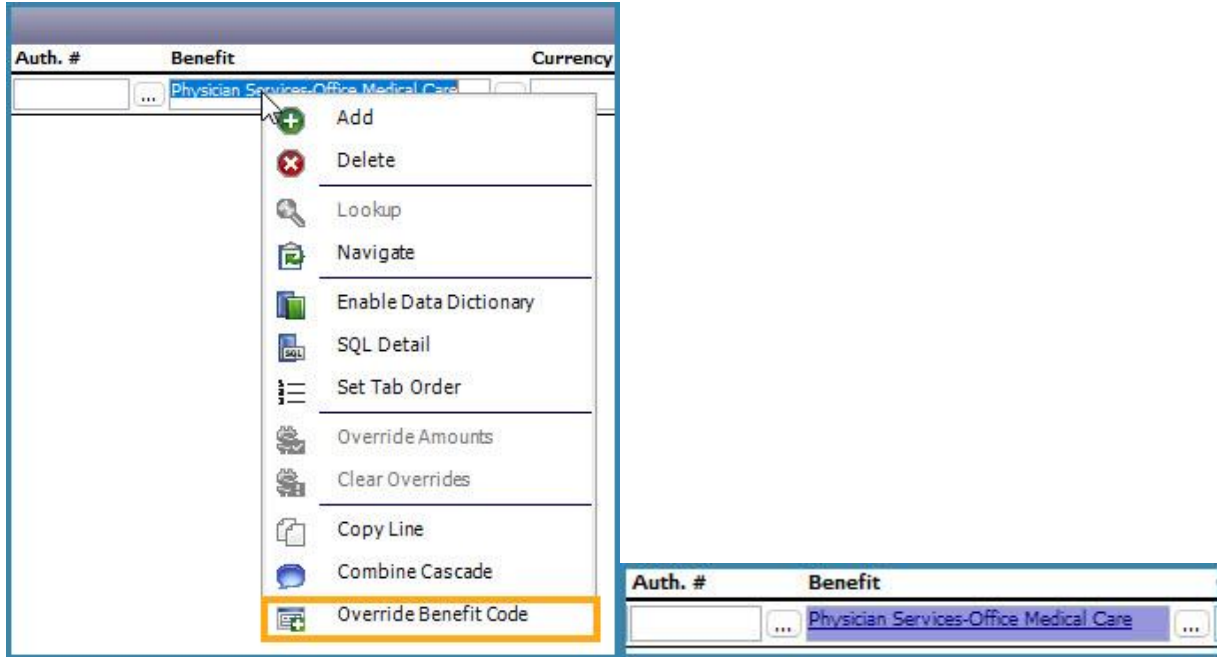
| Auth. # | Benefit | Currency |
|---|---|---|
| ... | Physician Services-Office Medical Care | |

Add
Delete
Lookup
Navigate
Enable Data Dictionary
SQL Detail
Set Tab Order
Override Amounts
Clear Overrides
Copy Line
Combine Cascade
Override Benefit Code

| Auth. # | Benefit |
|---|---|
| ... | Physician Services-Office Medical Care ... |